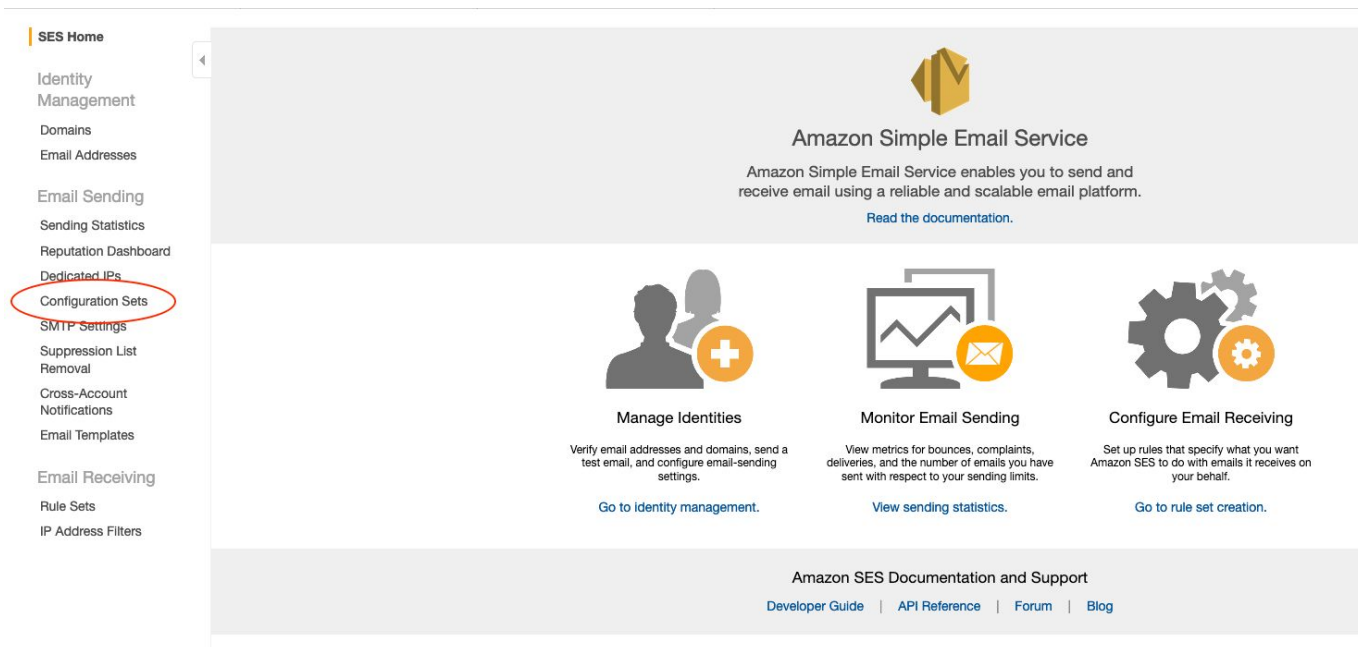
SES Home

Identity Management

Domains

Email Addresses

Email Sending

Sending Statistics

Reputation Dashboard

Dedicated IPs

Configuration Sets

SMTP Settings

Suppression List Removal

Cross-Account Notifications

Email Templates

Email Receiving

Rule Sets

IP Address Filters

Amazon Simple Email Service

Amazon Simple Email Service enables you to send and receive email using a reliable and scalable email platform.

Read the documentation.

Manage Identities

Verify email addresses and domains, send a test email, and configure email-sending settings.

Go to identity management.

Monitor Email Sending

View metrics for bounces, complaints, deliveries, and the number of emails you have sent with respect to your sending limits.

View sending statistics.

Configure Email Receiving

Set up rules that specify what you want Amazon SES to do with emails it receives on your behalf.

Go to rule set creation.

Amazon SES Documentation and Support

Developer Guide | API Reference | Forum | Blog